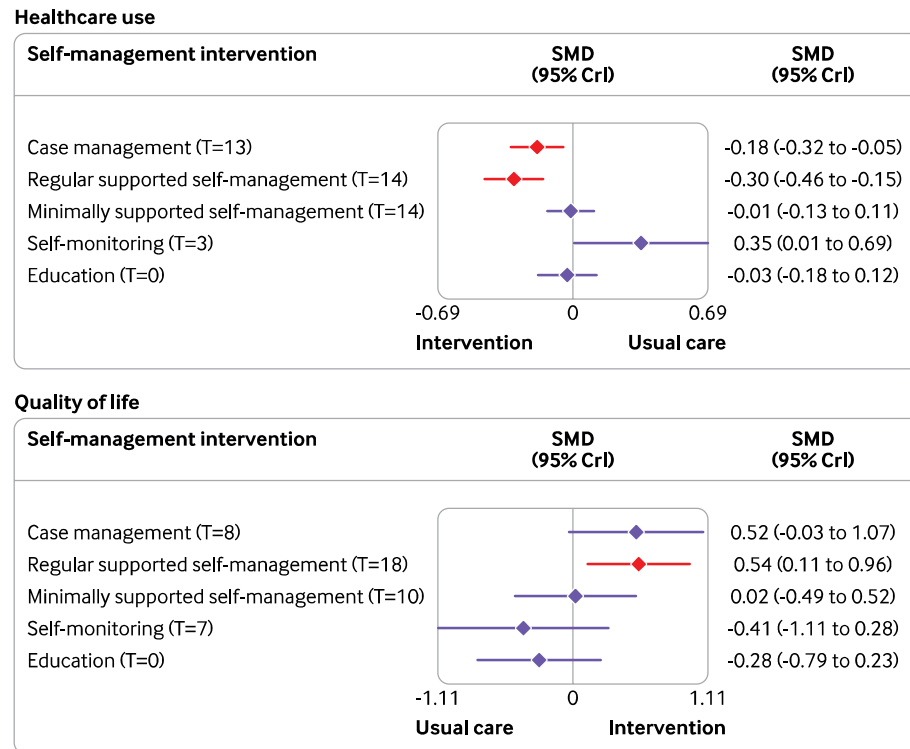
Healthcare use

| Self-management intervention | SMD (95% CrI) | SMD (95% CrI) |
|---|---|---|
| Case management (T=13) | | -0.18 (-0.32 to -0.05) |
| Regular supported self-management (T=14) | | -0.30 (-0.46 to -0.15) |
| Minimally supported self-management (T=14) | | -0.01 (-0.13 to 0.11) |
| Self-monitoring (T=3) | | 0.35 (0.01 to 0.69) |
| Education (T=0) | | -0.03 (-0.18 to 0.12) |

-0.69 0 0.69
Intervention Usual care

Quality of life

| Self-management intervention | SMD (95% CrI) | SMD (95% CrI) |
|---|---|---|
| Case management (T=8) | | 0.52 (-0.03 to 1.07) |
| Regular supported self-management (T=18) | | 0.54 (0.11 to 0.96) |
| Minimally supported self-management (T=10) | | 0.02 (-0.49 to 0.52) |
| Self-monitoring (T=7) | | -0.41 (-1.11 to 0.28) |
| Education (T=0) | | -0.28 (-0.79 to 0.23) |

-1.11 0 1.11
Usual care Intervention